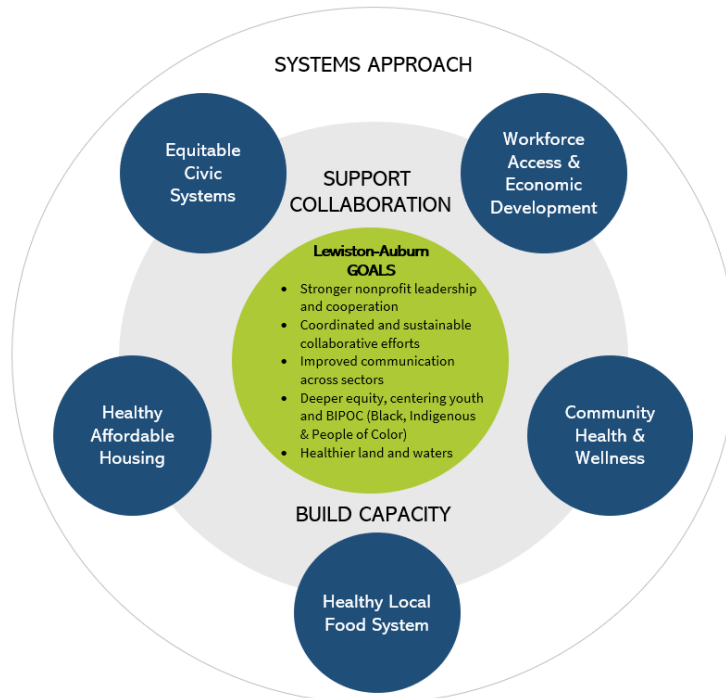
SYSTEMS APPROACH

Equitable Civic Systems

Workforce Access & Economic Development

SUPPORT COLLABORATION

Lewiston-Auburn GOALS
- Stronger nonprofit leadership and cooperation
- Coordinated and sustainable collaborative efforts
- Improved communication across sectors
- Deeper equity, centering youth and BIPOC (Black, Indigenous & People of Color)
- Healthier land and waters

Healthy Affordable Housing

Community Health & Wellness

BUILD CAPACITY

Healthy Local Food System